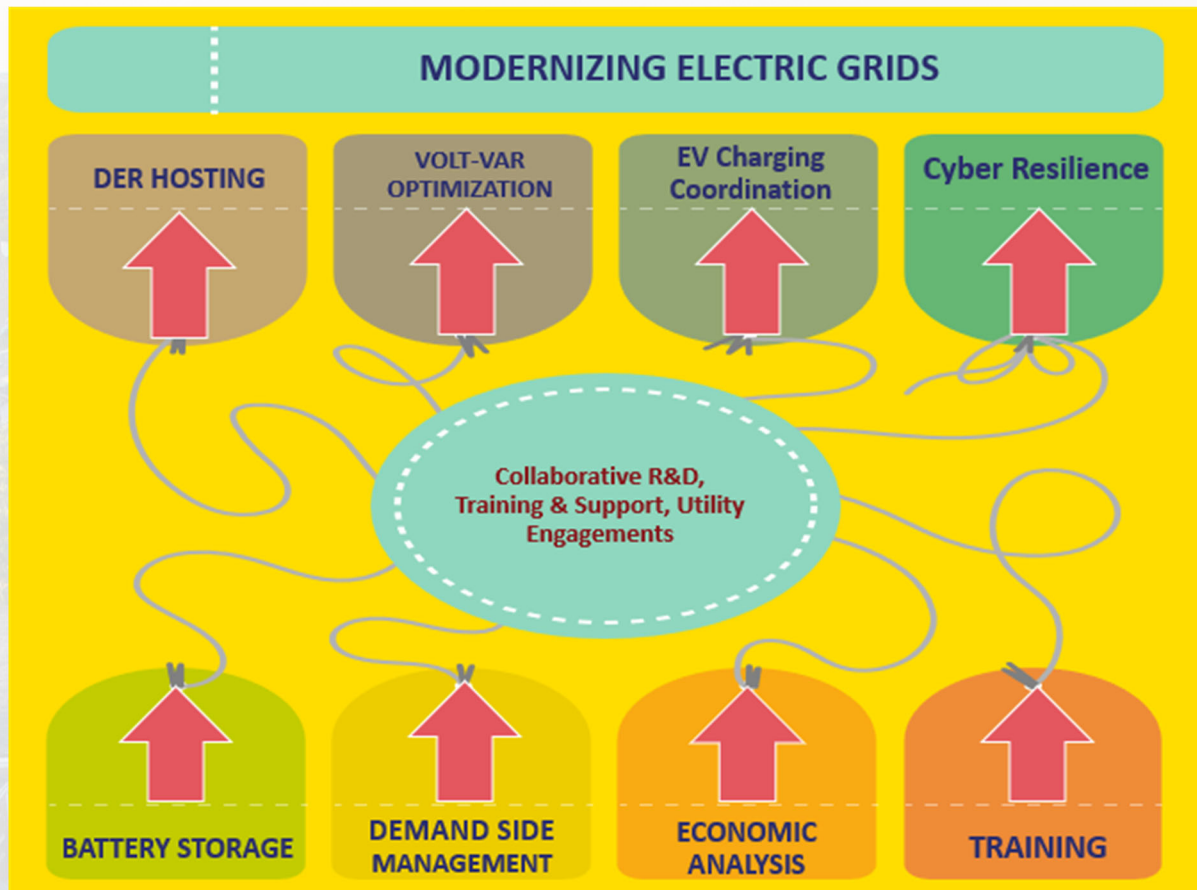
MODERNIZING ELECTRIC GRIDS

DER HOSTING

VOLT-VAR OPTIMIZATION

EV Charging Coordination

Cyber Resilience

Collaborative R&D, Training & Support, Utility Engagements

BATTERY STORAGE

DEMAND SIDE MANAGEMENT

ECONOMIC ANALYSIS

TRAINING